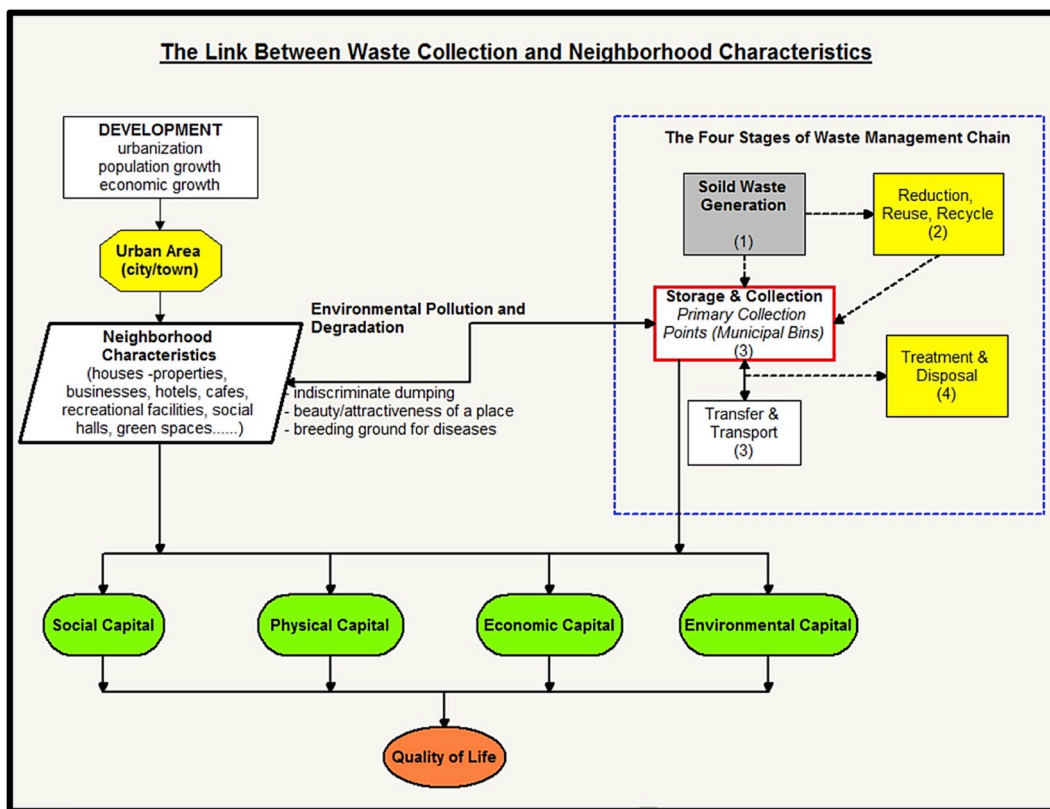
The Link Between Waste Collection and Neighborhood Characteristics

DEVELOPMENT
urbanization
population growth
economic growth

Urban Area
(city/town)

Neighborhood Characteristics
(houses -properties, businesses, hotels, cafes, recreational facilities, social halls, green spaces......)

Environmental Pollution and Degradation

- indiscriminate dumping
- beauty/attractiveness of a place
- breeding ground for diseases

The Four Stages of Waste Management Chain

Soild Waste Generation
(1)

Reduction, Reuse, Recycle
(2)

Storage & Collection
Primary Collection Points (Municipal Bins)
(3)

Treatment & Disposal
(4)

Transfer & Transport
(3)

Social Capital

Physical Capital

Economic Capital

Environmental Capital

Quality of Life